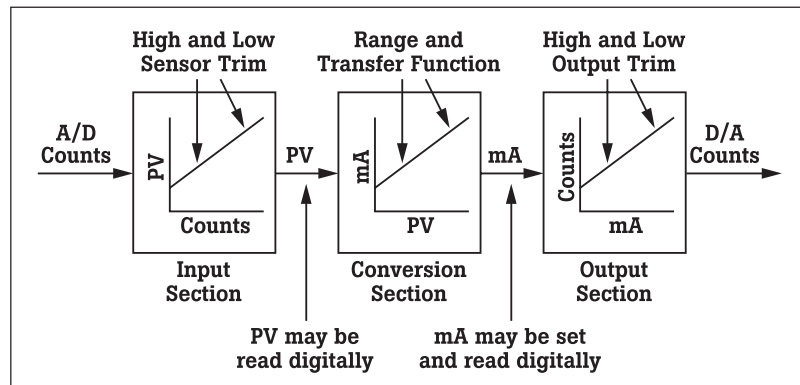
High and Low Sensor Trim

Range and Transfer Function

High and Low Output Trim

A/D Counts

PV

Counts

PV

mA

PV

mA

Counts

mA

D/A Counts

Input Section

Conversion Section

Output Section

PV may be read digitally

mA may be set and read digitally